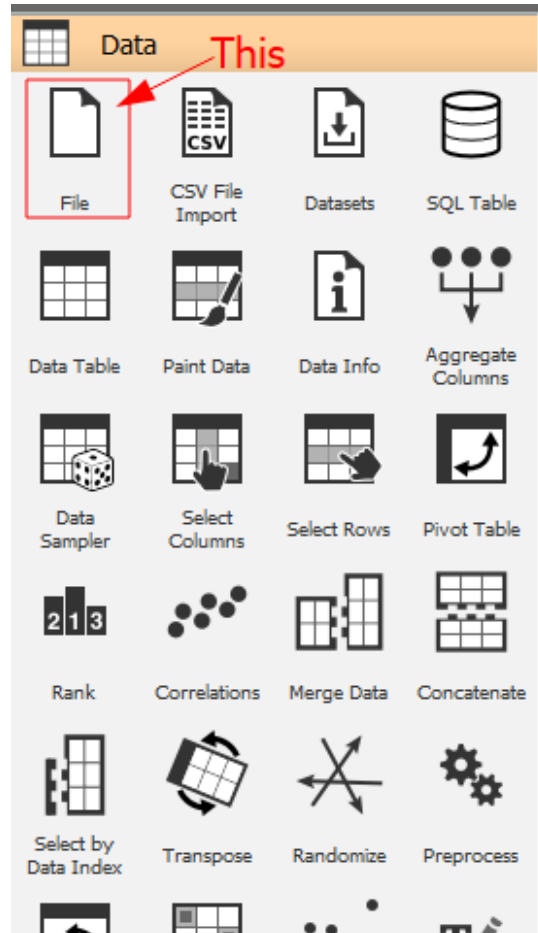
Data

This

File

CSV File Import

Datasets

SQL Table

CSV

Data Table

Paint Data

Data Info

Aggregate Columns

Data Sampler

Select Columns

Select Rows

Pivot Table

2 1 3

Rank

Correlations

Merge Data

Concatenate

Select by Data Index

Transpose

Randomize

Preprocess